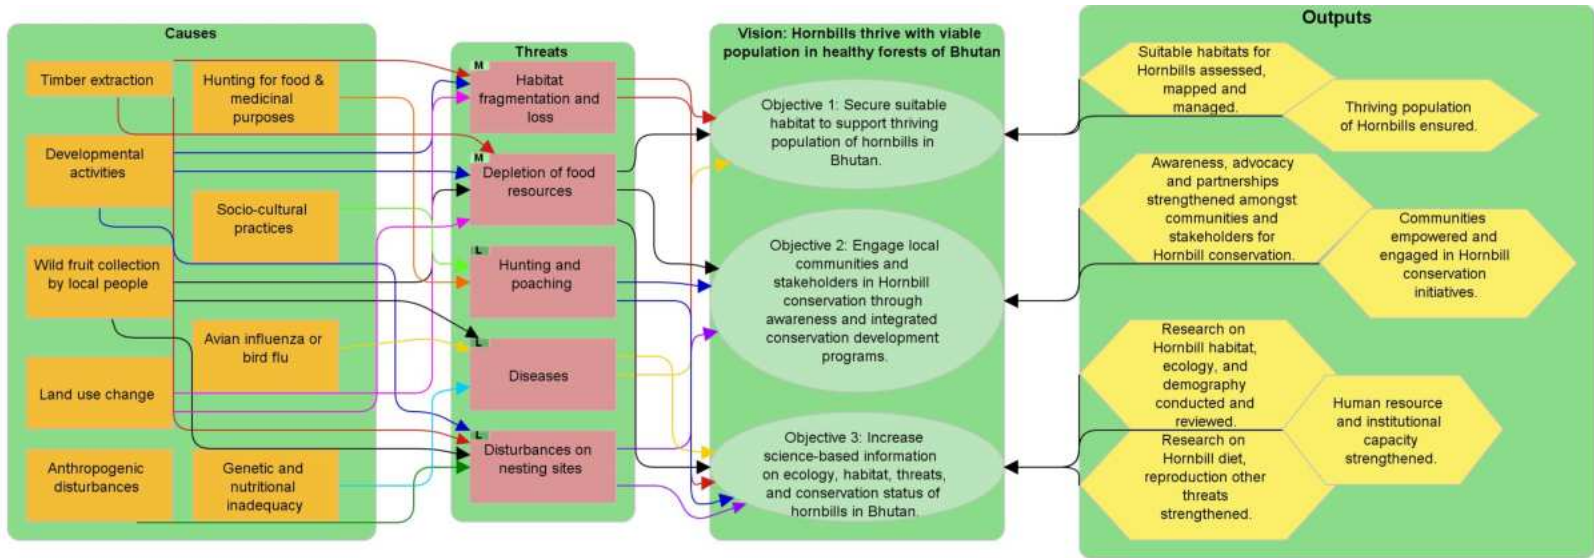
Causes

Timber extraction

Hunting for food & medicinal purposes

Developmental activities

Socio-cultural practices

Wild fruit collection by local people

Avian influenza or bird flu

Land use change

Anthropogenic disturbances

Genetic and nutritional inadequacy

Threats

M

Habitat fragmentation and loss

M

Depletion of food resources

L

Hunting and poaching

L

Diseases

L

Disturbances on nesting sites

Vision: Hornbills thrive with viable population in healthy forests of Bhutan

Objective 1: Secure suitable habitat to support thriving population of hornbills in Bhutan.

Objective 2: Engage local communities and stakeholders in Hornbill conservation through awareness and integrated conservation development programs.

Objective 3: Increase science-based information on ecology, habitat, threats, and conservation status of hornbills in Bhutan.

Outputs

Suitable habitats for Hornbills assessed, mapped and managed.

Thriving population of Hornbills ensured.

Awareness, advocacy and partnerships strengthened amongst communities and stakeholders for Hornbill conservation.

Communities empowered and engaged in Hornbill conservation initiatives.

Research on Hornbill habitat, ecology, and demography conducted and reviewed.

Research on Hornbill diet, reproduction other threats strengthened.

Human resource and institutional capacity strengthened.